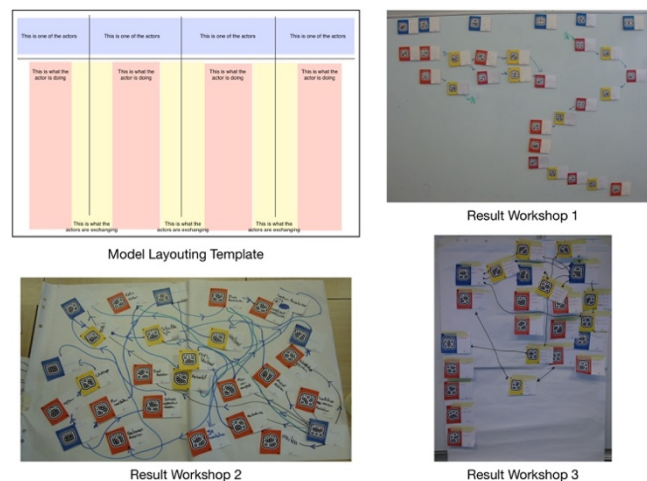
This is one of the actors

This is one of the actors

This is one of the actors

This is one of the actors

This is what the actor is doing

This is what the actor is doing

This is what the actor is doing

This is what the actor is doing

This is what the actors are exchanging

This is what the actors are exchanging

This is what the actors are exchanging

Model Layouting Template

Result Workshop 1

Result Workshop 2

Result Workshop 3